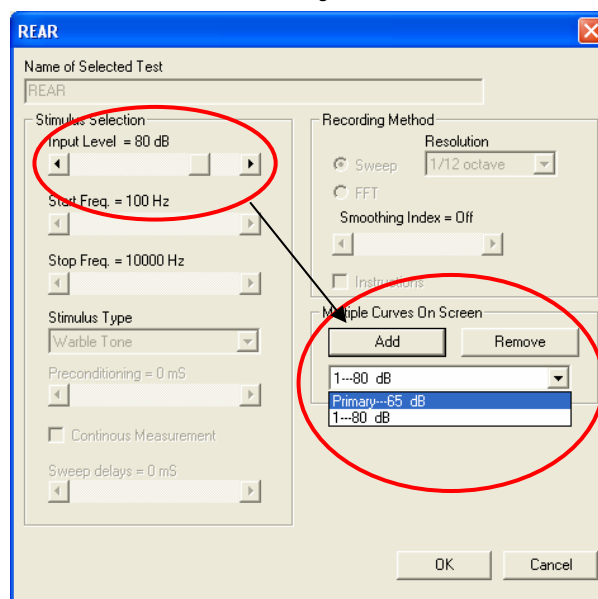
REAR

Name of Selected Test
REAR

Stimulus Selection
Input Level = 80 dB

Start Freq. = 100 Hz

Stop Freq. = 10000 Hz

Stimulus Type
Warble Tone

Preconditioning = 0 mS

Continous Measurement

Sweep delays = 0 mS

Recording Method
Resolution
Sweep
1/12 octave
FFT
Smoothing Index = Off

Instructions

Multiple Curves On Screen
Add
Remove
1---80 dB
Primary---65 dB
1---80 dB

OK
Cancel